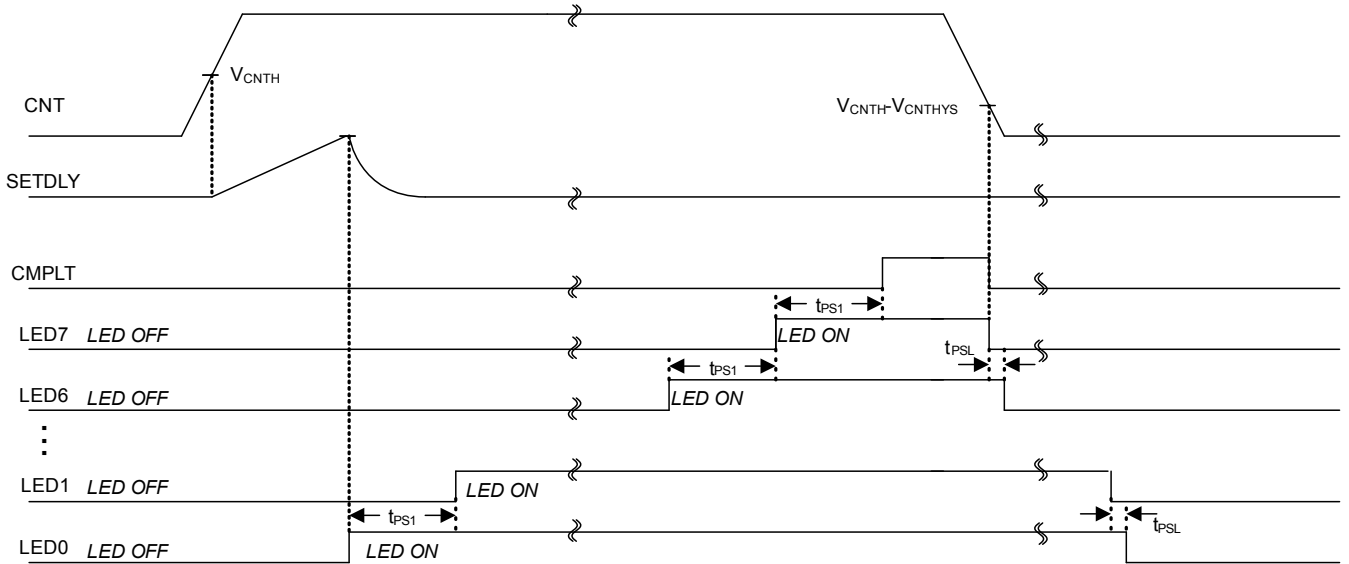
$V_{CNTH}$

CNT

$V_{CNTH}$-$V_{CNTHYS}$

SETDLY

CMPLT

$t_{PS1}$

LED7 LED OFF

LED ON

$t_{PSL}$

$t_{PS1}$

LED6 LED OFF

LED ON

⋮

LED1 LED OFF

LED ON

$t_{PS1}$

$t_{PSL}$

LED0 LED OFF

LED ON